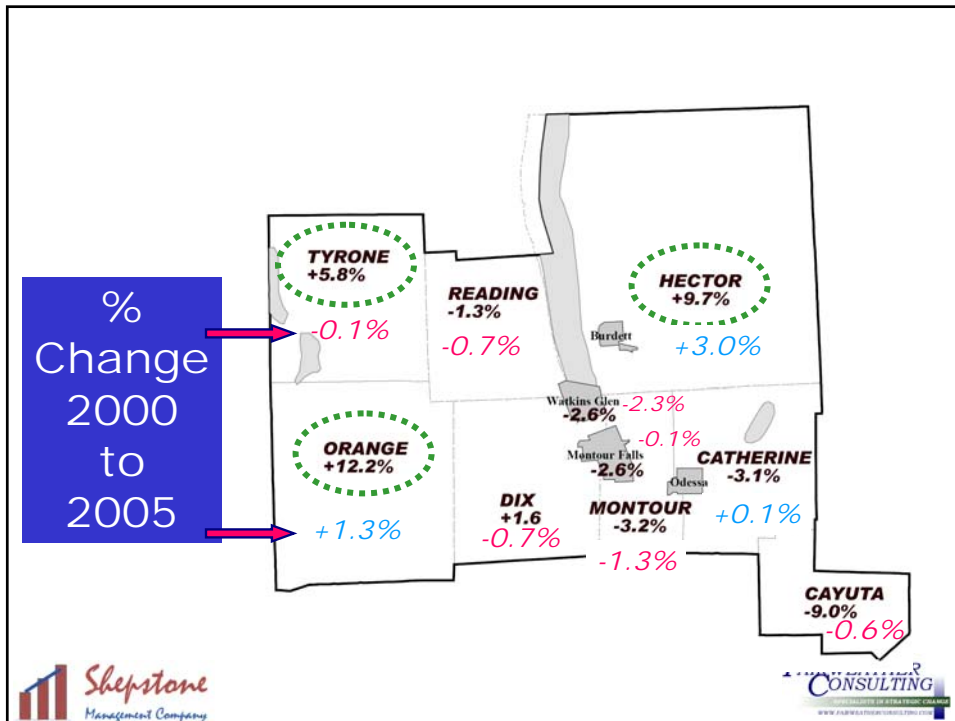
% Change 2000 to 2005

TYRONE
+5.8%
-0.1%

READING
-1.3%
-0.7%

HECTOR
+9.7%
+3.0%

Burdett

Watkins Glen
-2.6%
-2.3%
-0.1%

Montour Falls
-2.6%

ORANGE
+12.2%
+1.3%

DIX
+1.6
-0.7%

MONTOUR
-3.2%
-1.3%

Odessa

CATHERINE
-3.1%
+0.1%

CAYUTA
-9.0%
-0.6%

Shepstone
Management Company

CONSULTING
SPECIALISTS IN STRATEGIC CHANGE
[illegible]